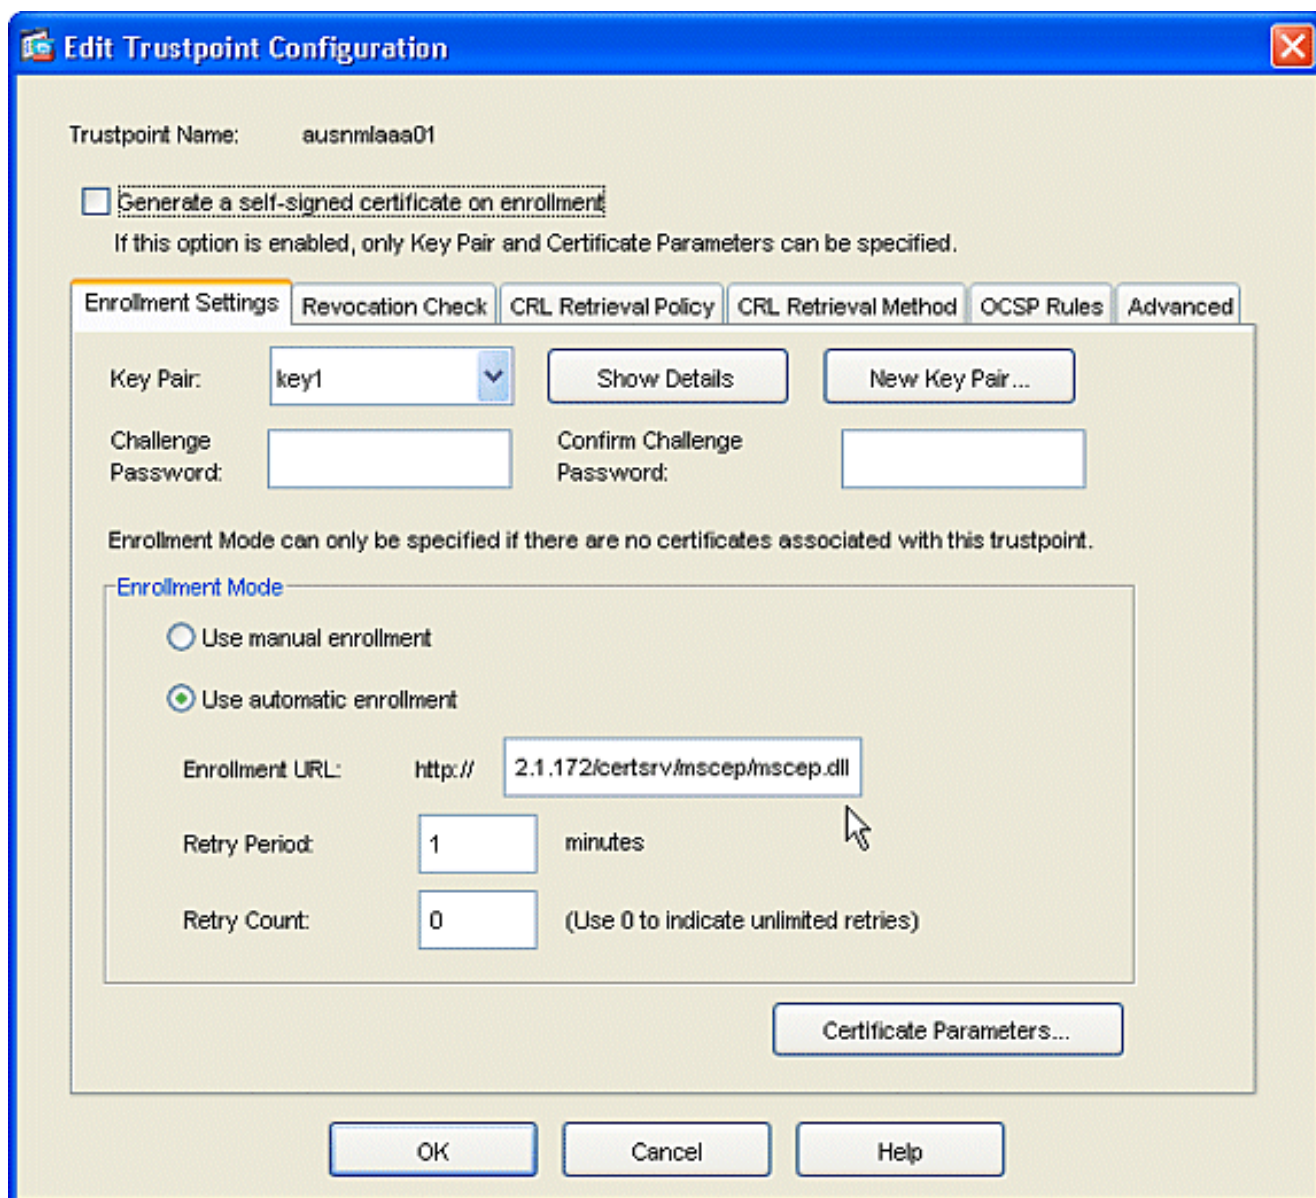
Edit Trustpoint Configuration

Trustpoint Name: ausnmlaaa01

Generate a self-signed certificate on enrollment
If this option is enabled, only Key Pair and Certificate Parameters can be specified.

Enrollment Settings | Revocation Check | CRL Retrieval Policy | CRL Retrieval Method | OCSP Rules | Advanced

Key Pair: key1 | Show Details | New Key Pair...

Challenge Password: | Confirm Challenge Password:

Enrollment Mode can only be specified if there are no certificates associated with this trustpoint.

Enrollment Mode

Use manual enrollment

Use automatic enrollment

Enrollment URL: http:// 2.1.172/certsrv/mscep/mscep.dll

Retry Period: 1 minutes

Retry Count: 0 (Use 0 to indicate unlimited retries)

Certificate Parameters...

OK | Cancel | Help